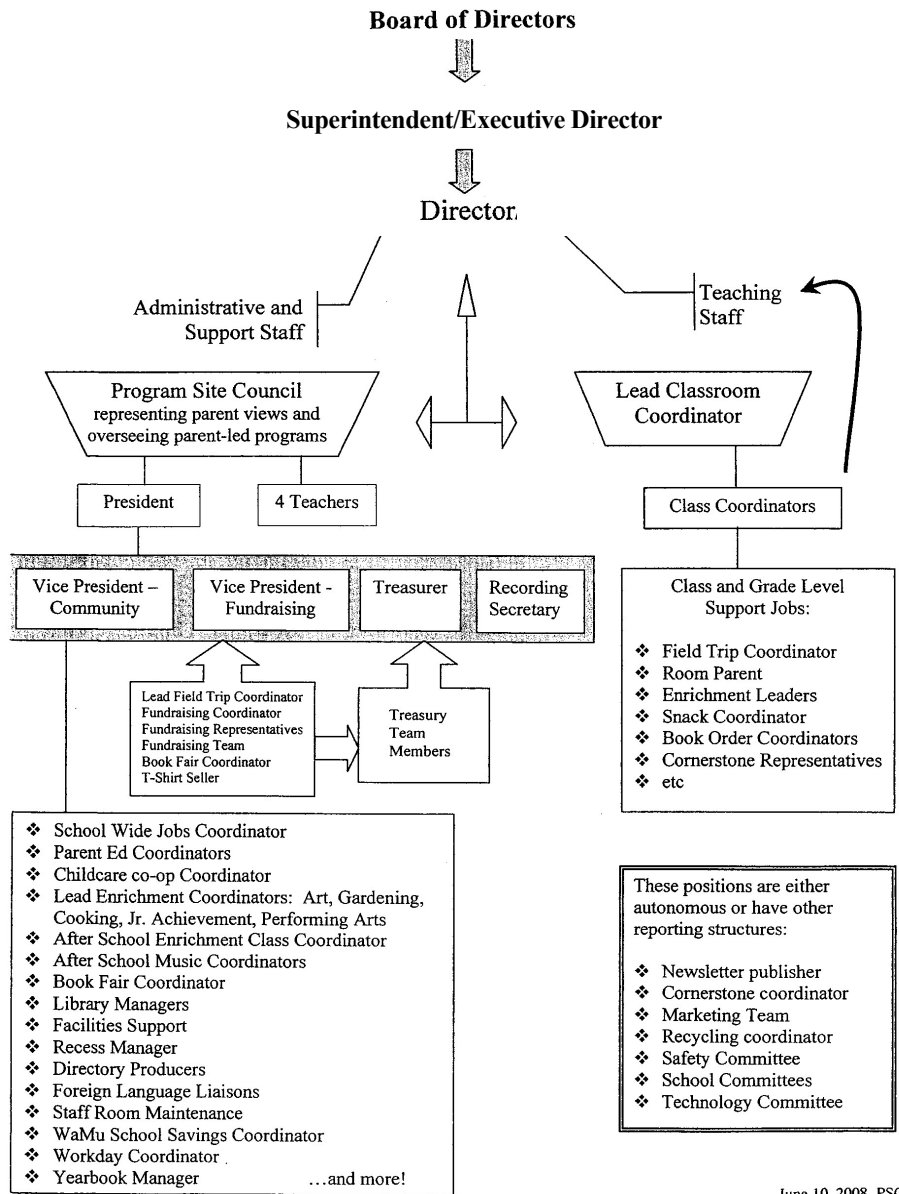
Board of Directors

Superintendent/Executive Director

Director

Administrative and Support Staff

Teaching Staff

Program Site Council
representing parent views and overseeing parent-led programs

Lead Classroom Coordinator

President

4 Teachers

Class Coordinators

Vice President – Community

Vice President - Fundraising

Treasurer

Recording Secretary

Class and Grade Level Support Jobs:

❖ Field Trip Coordinator
❖ Room Parent
❖ Enrichment Leaders
❖ Snack Coordinator
❖ Book Order Coordinators
❖ Cornerstone Representatives
❖ etc

Lead Field Trip Coordinator
Fundraising Coordinator
Fundraising Representatives
Fundraising Team
Book Fair Coordinator
T-Shirt Seller

Treasury Team Members

❖ School Wide Jobs Coordinator
❖ Parent Ed Coordinators
❖ Childcare co-op Coordinator
❖ Lead Enrichment Coordinators: Art, Gardening, Cooking, Jr. Achievement, Performing Arts
❖ After School Enrichment Class Coordinator
❖ After School Music Coordinators
❖ Book Fair Coordinator
❖ Library Managers
❖ Facilities Support
❖ Recess Manager
❖ Directory Producers
❖ Foreign Language Liaisons
❖ Staff Room Maintenance
❖ WaMu School Savings Coordinator
❖ Workday Coordinator
❖ Yearbook Manager ...and more!

These positions are either autonomous or have other reporting structures:

❖ Newsletter publisher
❖ Cornerstone coordinator
❖ Marketing Team
❖ Recycling coordinator
❖ Safety Committee
❖ School Committees
❖ Technology Committee

June 10, 2008 PS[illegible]